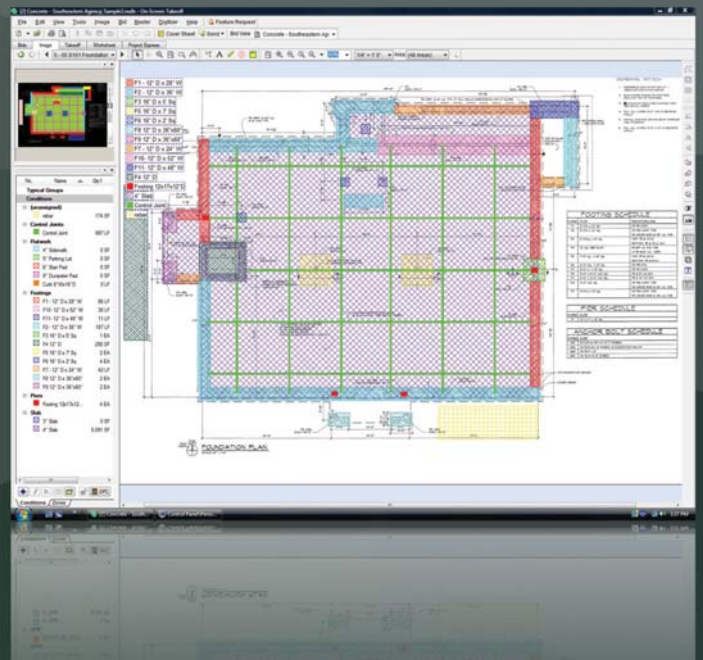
Concrete - Southeastern Agency Sample(Lcndb - On-Screen Takeoff

File Edit View Tools Image Bid Master DigiBar Help Feature Request

Cover Sheet Send Bid View Concrete - Southeastern Ag

Bids Image Takeoff Worksheet Project Express

S-03 S101 Foundation

1/4" = 1'-0"

F1 - 12" D x 28" W
F2 - 12" D x 36" W
F3 16" D x 2' Sq
F5 16" D x 5' Sq
F6 16" D x 2' Sq
F8 12" D x 36"x68"
F6 12" D x 5' Sq
F7 - 12" D x 24" W
F10- 12" D x 52" W
F11- 12" D x 60" W
F4 12" D
Footing 12x17x12/12
4" Slab
Control Joint
rebar

No. Name Qty1
Typical Groups
Conditions
(unassigned)
rebar 174 SF
Control Joints
Control Joint 807 LF
Flatwork
4" Sidewalk 0 SF
5" Parking Lot 0 SF
6" Stair Pad 0 SF
8" Dumpster Pad 0 SF
Curb 6"Wx18"D 0 LF
Footings
F1 - 12" D x 28" W 89 LF
F10- 12" D x 52" W 38 LF
F11- 12" D x 60" W 11 LF
F2 - 12" D x 36" W 107 LF
F3 16" D x 5' Sq 1 EA
F4 12" D 206 SF
F5 16" D x 7' Sq 2 EA
F6 16" D x 2' Sq 4 EA
F7 - 12" D x 24" W 63 LF
F8 12" D x 36"x60" 2 EA
F9 12" D x 36"x60" 2 EA
Piers
Footing 12x17x12 4 EA
Slab
3" Slab 0 SF
4" Slab 5,081 SF

Conditions Errors

FOOTING SCHEDULE

PIER SCHEDULE

ANCHOR BOLT SCHEDULE

FOUNDATION PLAN